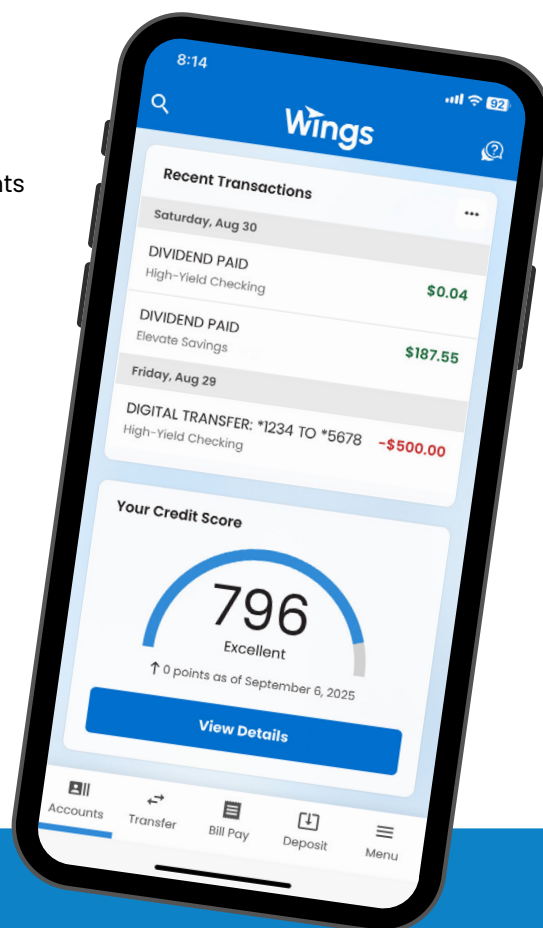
ts

8:14

92

Wings

Recent Transactions

Saturday, Aug 30

DIVIDEND PAID
High-Yield Checking
$0.04

DIVIDEND PAID
Elevate Savings
$187.55

Friday, Aug 29

DIGITAL TRANSFER: *1234 TO *5678
High-Yield Checking
-$500.00

Your Credit Score

796
Excellent

↑ 0 points as of September 6, 2025

View Details

Accounts
Transfer
Bill Pay
Deposit
Menu